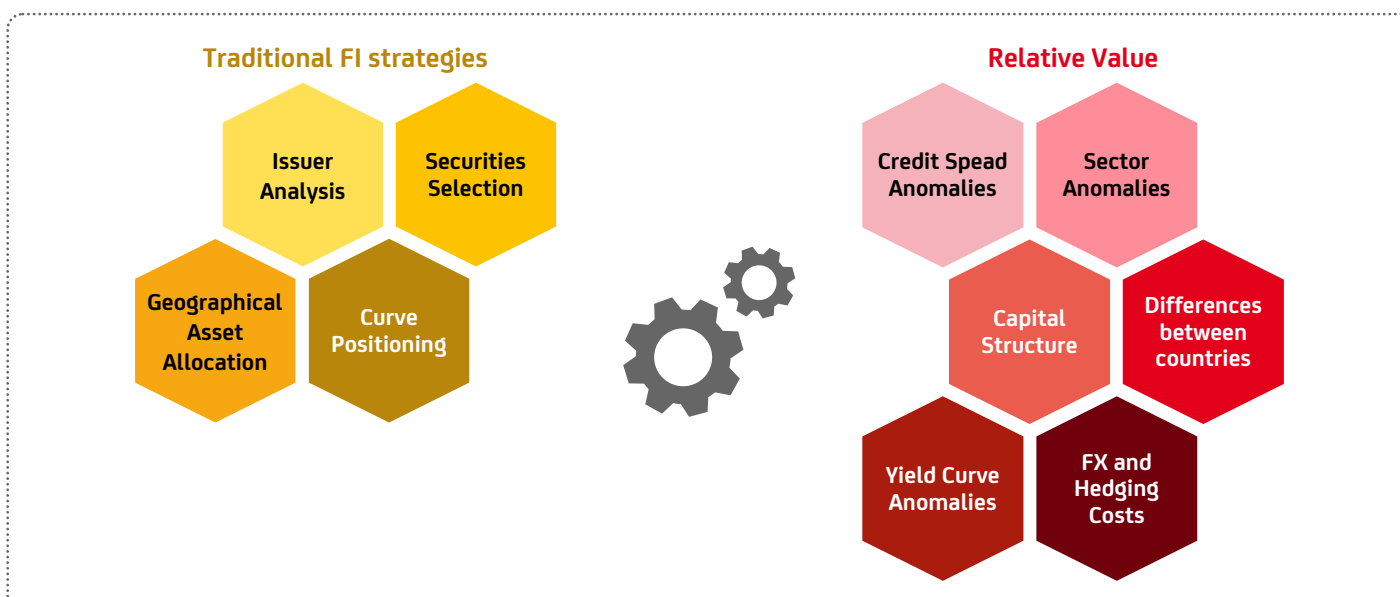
Traditional FI strategies

Issuer Analysis

Securities Selection

Geographical Asset Allocation

Curve Positioning

Relative Value

Credit Spead Anomalies

Sector Anomalies

Capital Structure

Differences between countries

Yield Curve Anomalies

FX and Hedging Costs